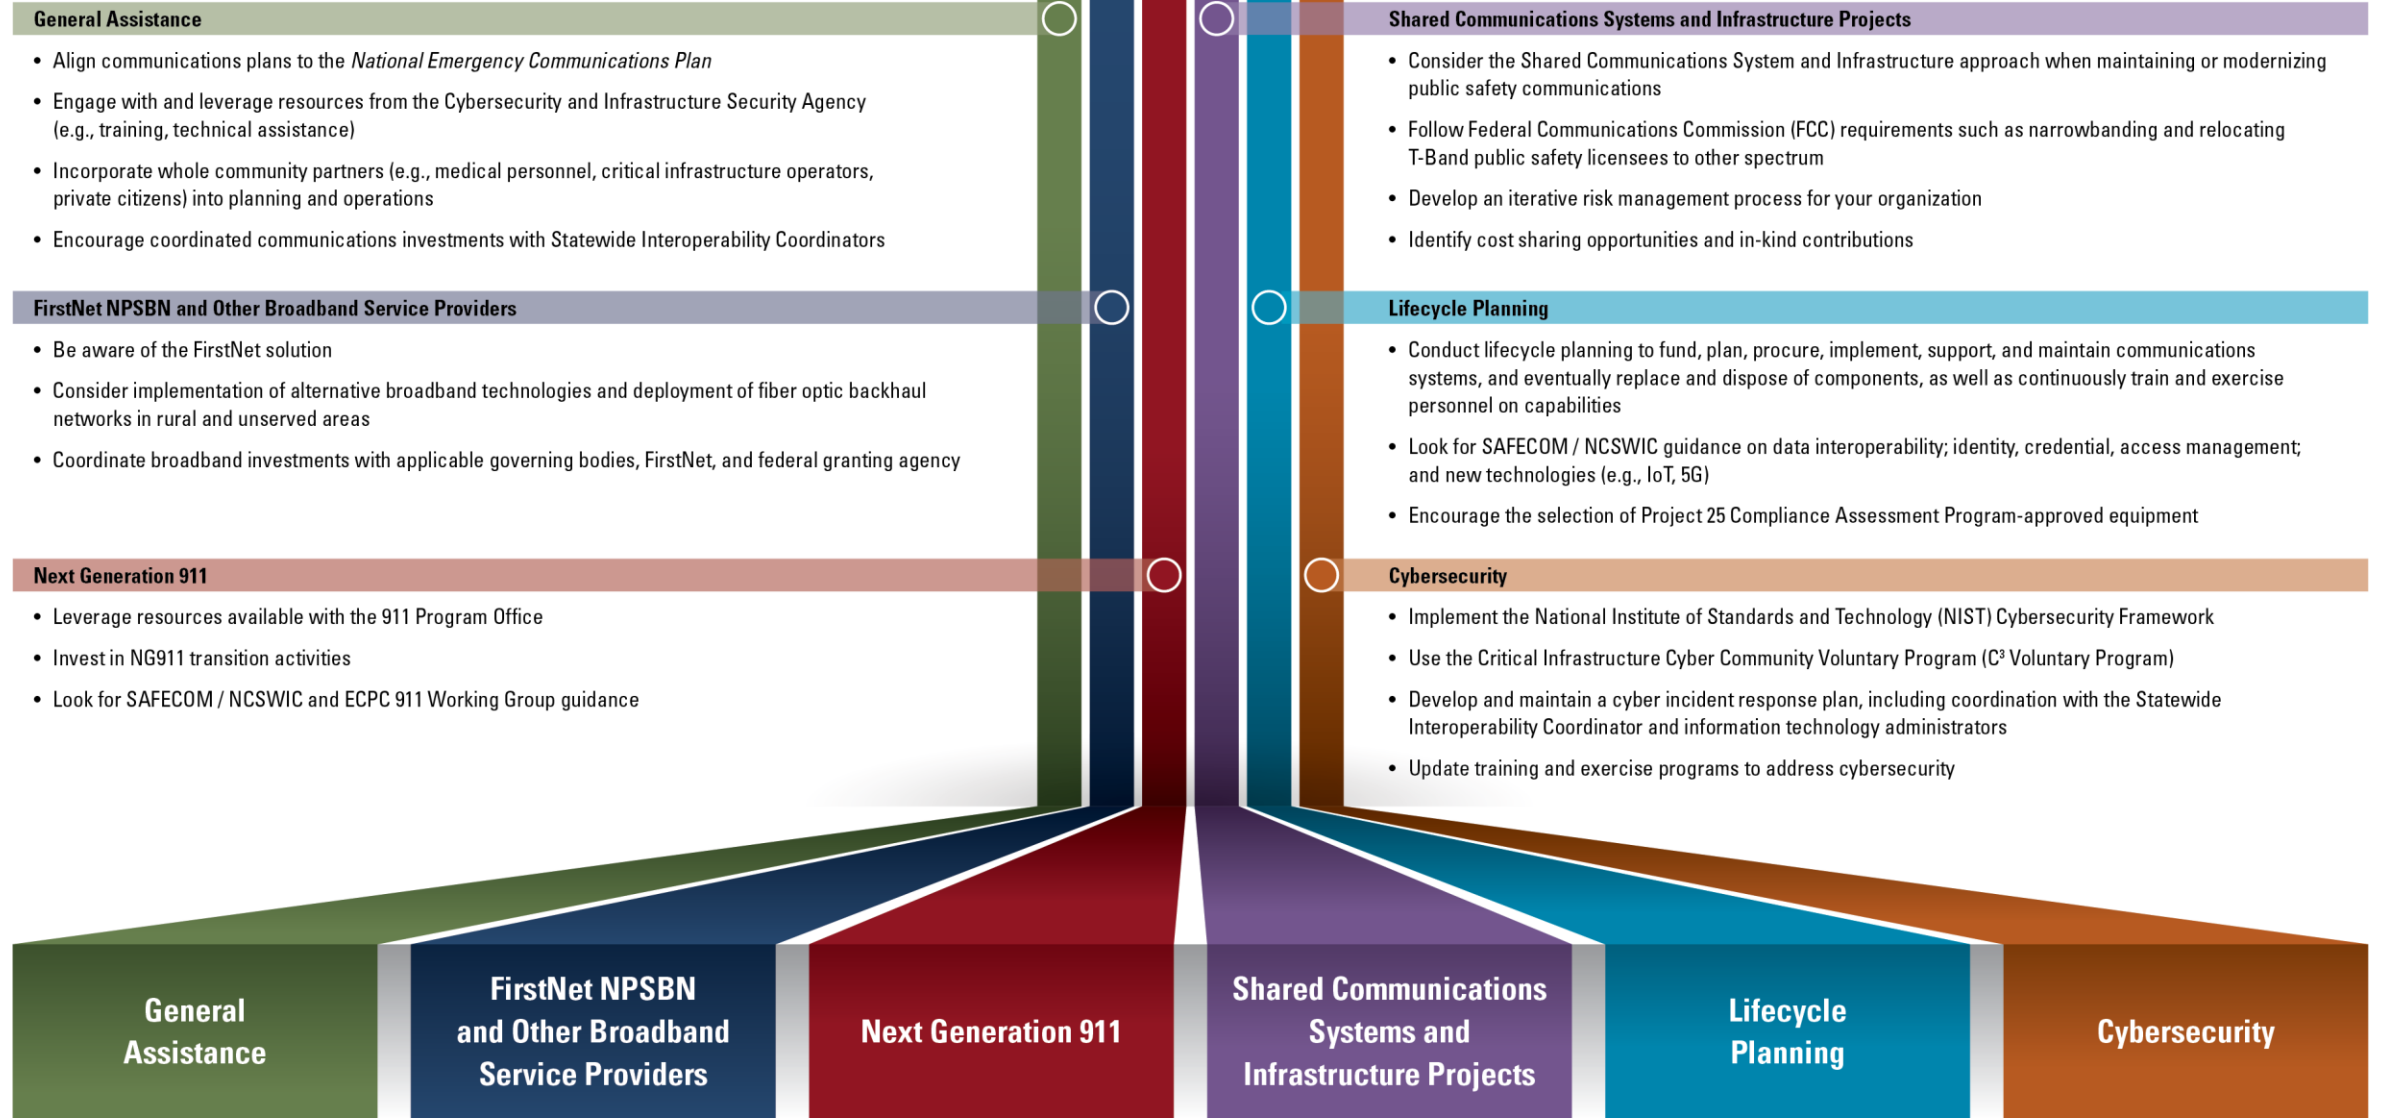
General Assistance

- Align communications plans to the *National Emergency Communications Plan*
- Engage with and leverage resources from the Cybersecurity and Infrastructure Security Agency (e.g., training, technical assistance)
- Incorporate whole community partners (e.g., medical personnel, critical infrastructure operators, private citizens) into planning and operations
- Encourage coordinated communications investments with Statewide Interoperability Coordinators

FirstNet NPSBN and Other Broadband Service Providers

- Be aware of the FirstNet solution
- Consider implementation of alternative broadband technologies and deployment of fiber optic backhaul networks in rural and unserved areas
- Coordinate broadband investments with applicable governing bodies, FirstNet, and federal granting agency

Next Generation 911

- Leverage resources available with the 911 Program Office
- Invest in NG911 transition activities
- Look for SAFECOM / NCSWIC and ECPC 911 Working Group guidance

Shared Communications Systems and Infrastructure Projects

- Consider the Shared Communications System and Infrastructure approach when maintaining or modernizing public safety communications
- Follow Federal Communications Commission (FCC) requirements such as narrowbanding and relocating T-Band public safety licensees to other spectrum
- Develop an iterative risk management process for your organization
- Identify cost sharing opportunities and in-kind contributions

Lifecycle Planning

- Conduct lifecycle planning to fund, plan, procure, implement, support, and maintain communications systems, and eventually replace and dispose of components, as well as continuously train and exercise personnel on capabilities
- Look for SAFECOM / NCSWIC guidance on data interoperability; identity, credential, access management; and new technologies (e.g., IoT, 5G)
- Encourage the selection of Project 25 Compliance Assessment Program-approved equipment

Cybersecurity

- Implement the National Institute of Standards and Technology (NIST) Cybersecurity Framework
- Use the Critical Infrastructure Cyber Community Voluntary Program ($C^3$ Voluntary Program)
- Develop and maintain a cyber incident response plan, including coordination with the Statewide Interoperability Coordinator and information technology administrators
- Update training and exercise programs to address cybersecurity

General Assistance

FirstNet NPSBN and Other Broadband Service Providers

Next Generation 911

Shared Communications Systems and Infrastructure Projects

Lifecycle Planning

Cybersecurity